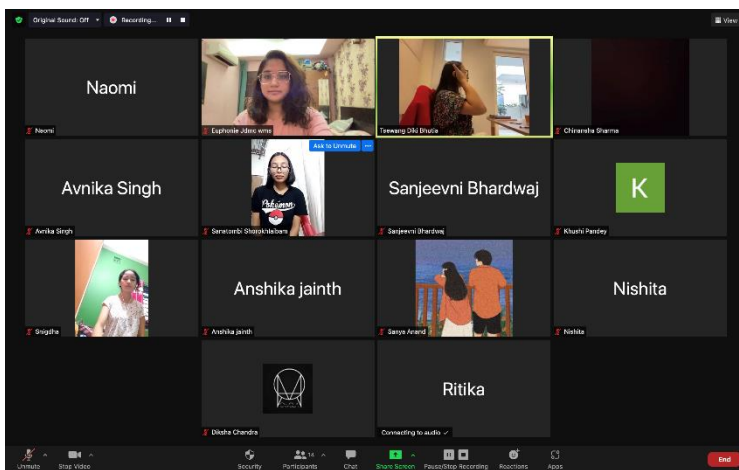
Original Sound: Off Recording...

View

Naomi

Naomi

Euphonie Jdeo wms

Tsewang Diki Bhutia

Chinanshe Sharma

Avnika Singh

Ask to Unmute

Avnika Singh

Sanatombi Shorokhaibam

Sanjeevni Bhardwaj

Sanjeevni Bhardwaj

K

Khushi Pandey

Snigdha

Anshika jainth

Anshika jainth

Sanya Anand

Nishita

Nishita

Diksha Chandra

Ritika

Connecting to audio

Unmute

Stop Video

Security

14

Participants

Chat

Share Screen

Pause/Stop Recording

Reactions

Apps

End